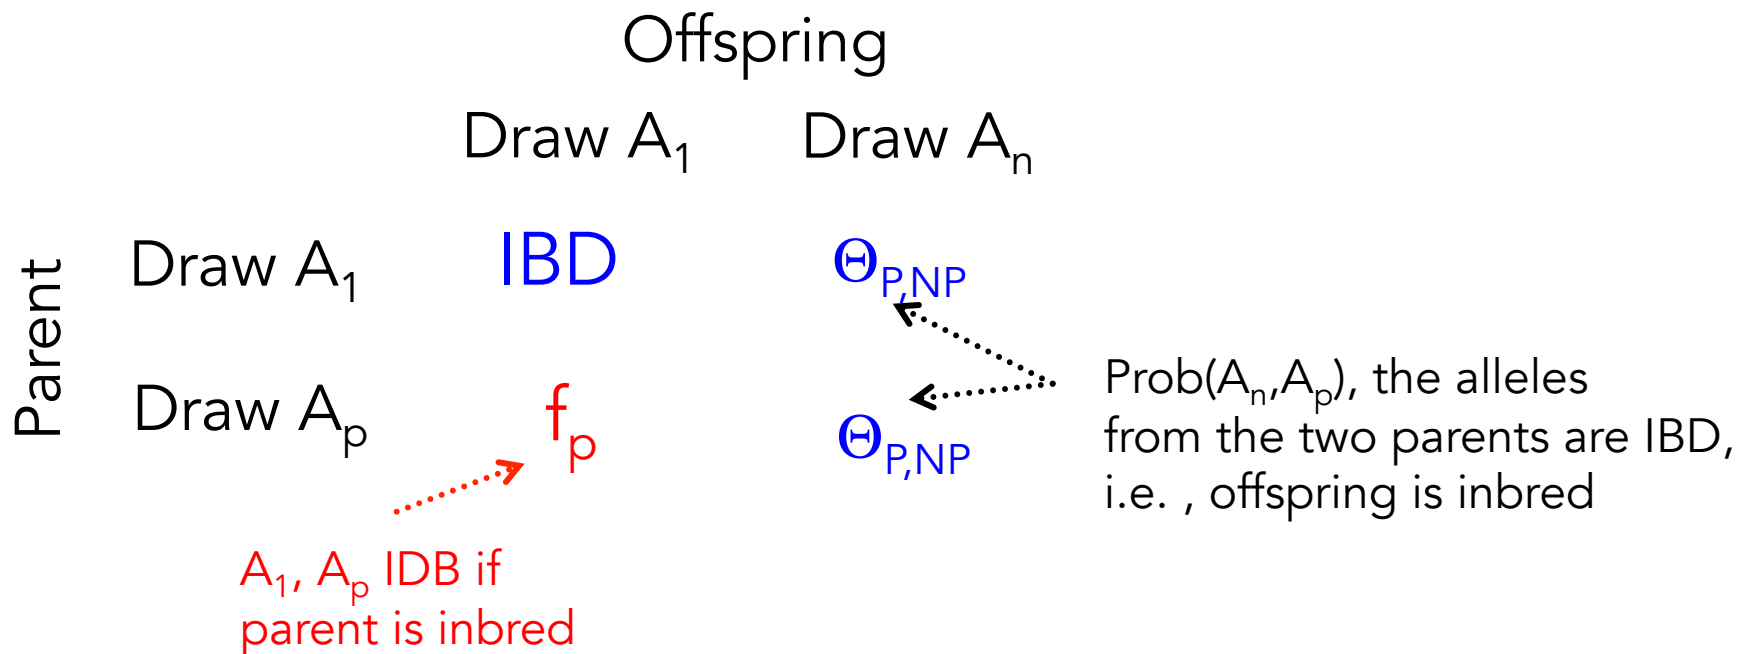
Offspring

Draw $A_1$ Draw $A_n$

Parent

Draw $A_1$ IBD $\Theta_{P,NP}$

Draw $A_p$ $f_p$ $\Theta_{P,NP}$

Prob($A_n$,$A_p$), the alleles from the two parents are IBD, i.e. , offspring is inbred

$A_1$, $A_p$ IDB if parent is inbred